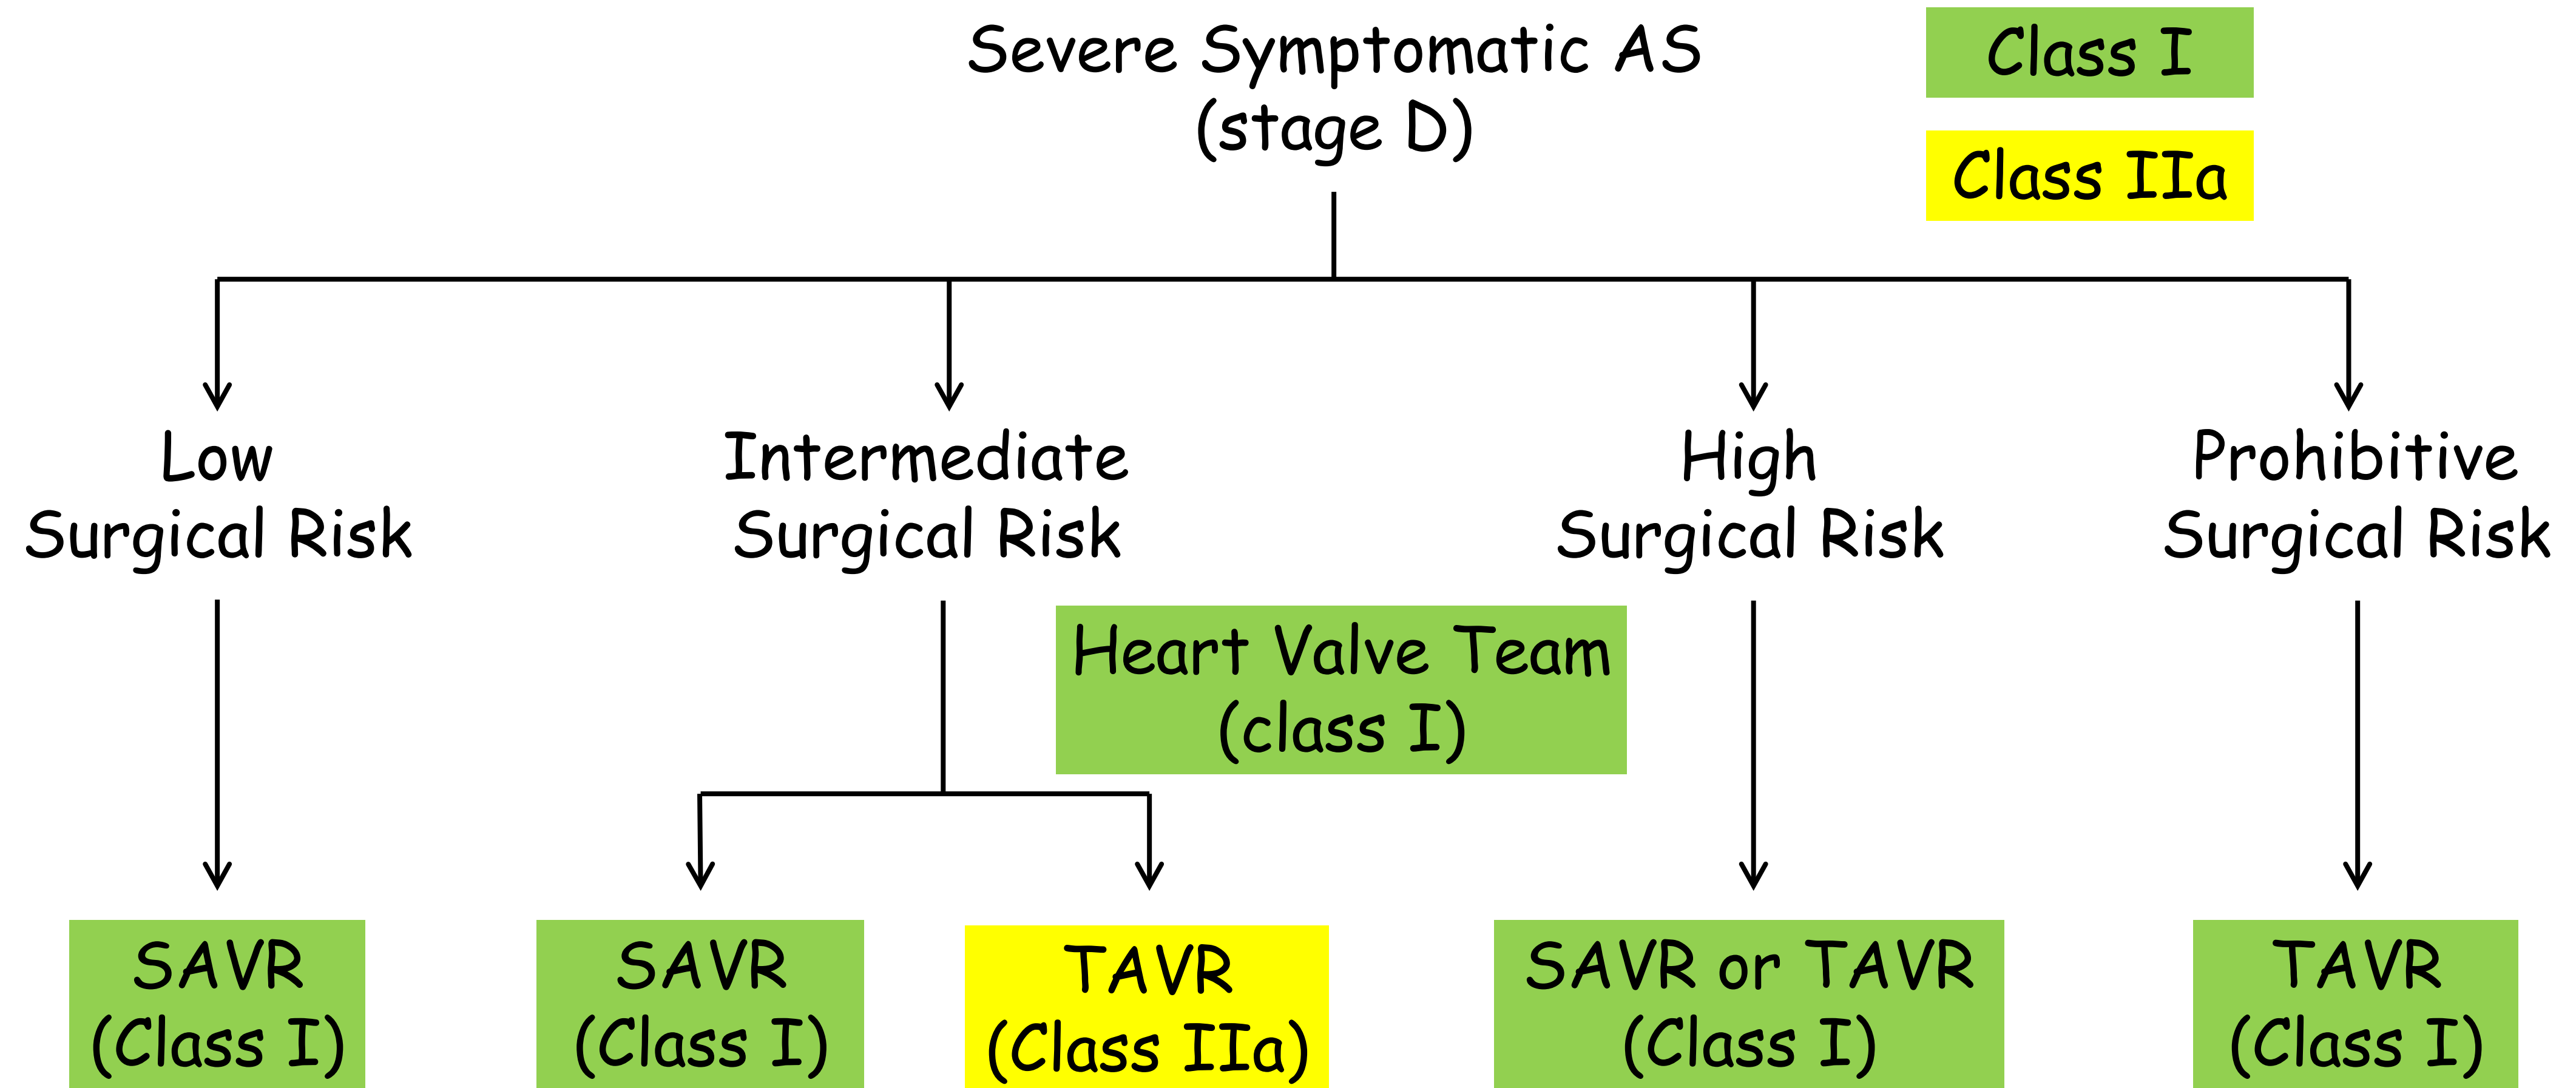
Severe Symptomatic AS
(stage D)

Class I

Class IIa

Low
Surgical Risk

Intermediate
Surgical Risk

High
Surgical Risk

Prohibitive
Surgical Risk

Heart Valve Team
(class I)

SAVR
(Class I)

SAVR
(Class I)

TAVR
(Class IIa)

SAVR or TAVR
(Class I)

TAVR
(Class I)